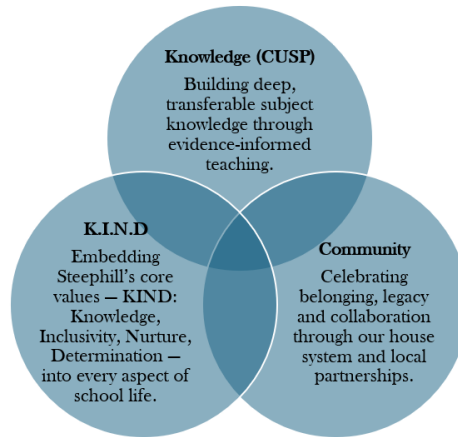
Knowledge (CUSP)

Building deep, transferable subject knowledge through evidence-informed teaching.

K.I.N.D

Embedding Steephill's core values – KIND: Knowledge, Inclusivity, Nurture, Determination – into every aspect of school life.

Community

Celebrating belonging, legacy and collaboration through our house system and local partnerships.